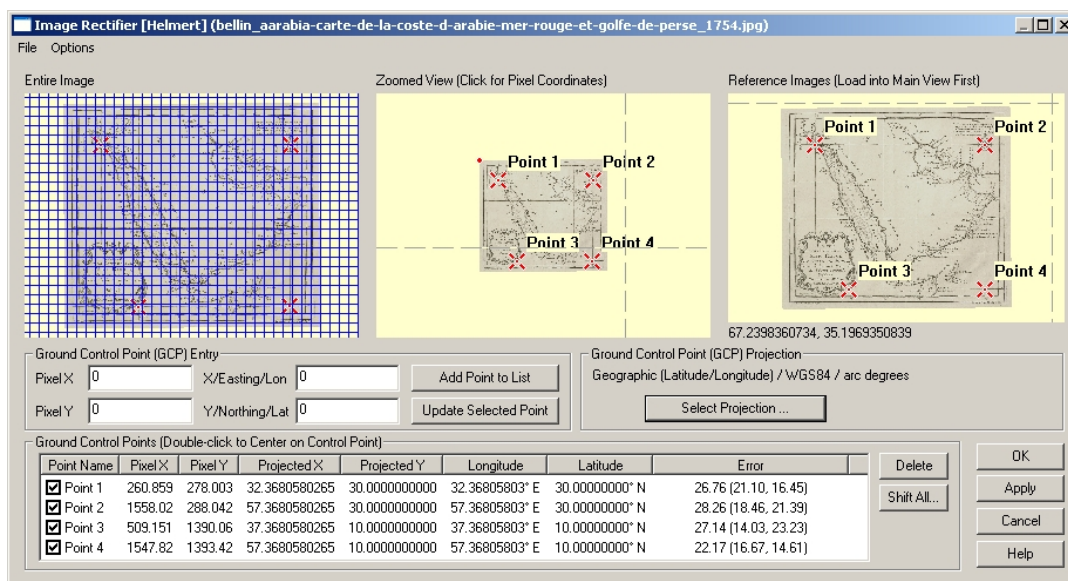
Image Rectifier [Helmert] (bellin_aarabia-carte-de-la-coste-d-arabie-mer-rouge-et-golfe-de-perse_1754.jpg)

File Options

Entire Image

Zoomed View (Click for Pixel Coordinates)

Point 1 Point 2 Point 3 Point 4

Reference Images (Load into Main View First)

Point 1 Point 2 Point 3 Point 4

67.2398360734, 35.1969350839

Ground Control Point (GCP) Entry

Pixel X 0 X/Easting/Lon 0 Add Point to List

Pixel Y 0 Y/Northing/Lat 0 Update Selected Point

Ground Control Point (GCP) Projection

Geographic (Latitude/Longitude) / WGS84 / arc degrees

Select Projection ...

Ground Control Points (Double-click to Center on Control Point)

| Point Name | Pixel X | Pixel Y | Projected X | Projected Y | Longitude | Latitude | Error |
|---|---|---|---|---|---|---|---|
| Point 1 | 260.859 | 278.003 | 32.3680580265 | 30.0000000000 | 32.36805803° E | 30.00000000° N | 26.76 (21.10, 16.45) |
| Point 2 | 1558.02 | 288.042 | 57.3680580265 | 30.0000000000 | 57.36805803° E | 30.00000000° N | 28.26 (18.46, 21.39) |
| Point 3 | 509.151 | 1390.06 | 37.3680580265 | 10.0000000000 | 37.36805803° E | 10.00000000° N | 27.14 (14.03, 23.23) |
| Point 4 | 1547.82 | 1393.42 | 57.3680580265 | 10.0000000000 | 57.36805803° E | 10.00000000° N | 22.17 (16.67, 14.61) |

Delete

Shift All...

OK

Apply

Cancel

Help